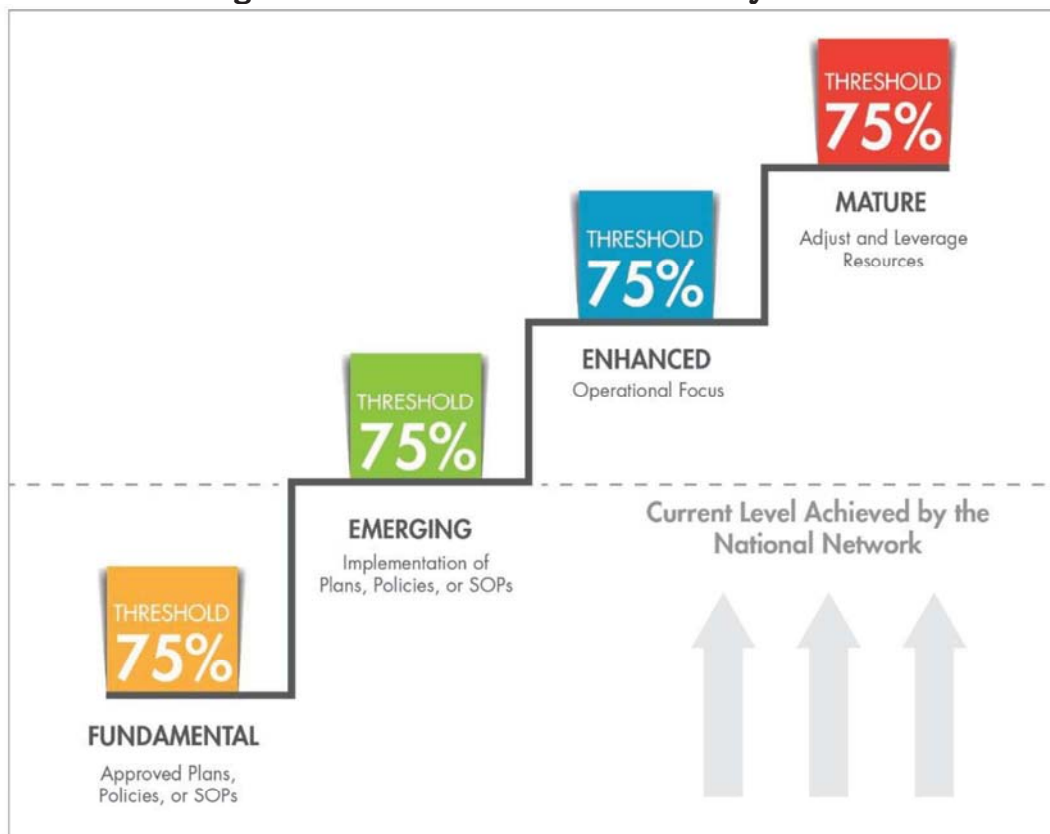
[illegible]

THRESHOLD
75%

MATURE
Adjust and Leverage Resources

THRESHOLD
75%

ENHANCED
Operational Focus

THRESHOLD
75%

EMERGING
Implementation of Plans, Policies, or SOPs

Current Level Achieved by the National Network

THRESHOLD
75%

FUNDAMENTAL
Approved Plans, Policies, or SOPs